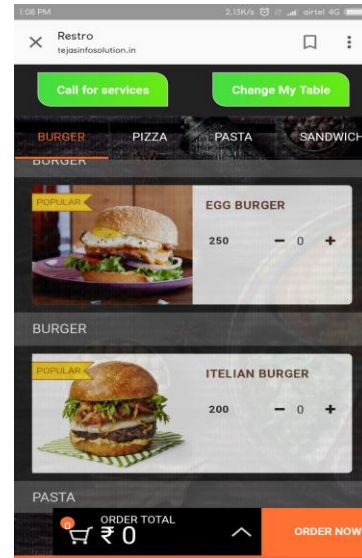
1:08 PM 2.15K/s airtel 4G

Restro
tejasinfosolution.in

Call for services

Change My Table

BURGER PIZZA PASTA SANDWICH

BURGER

POPULAR

EGG BURGER

250 − 0 +

BURGER

POPULAR

ITELIAN BURGER

200 − 0 +

PASTA

0

ORDER TOTAL

₹ 0

ORDER NOW